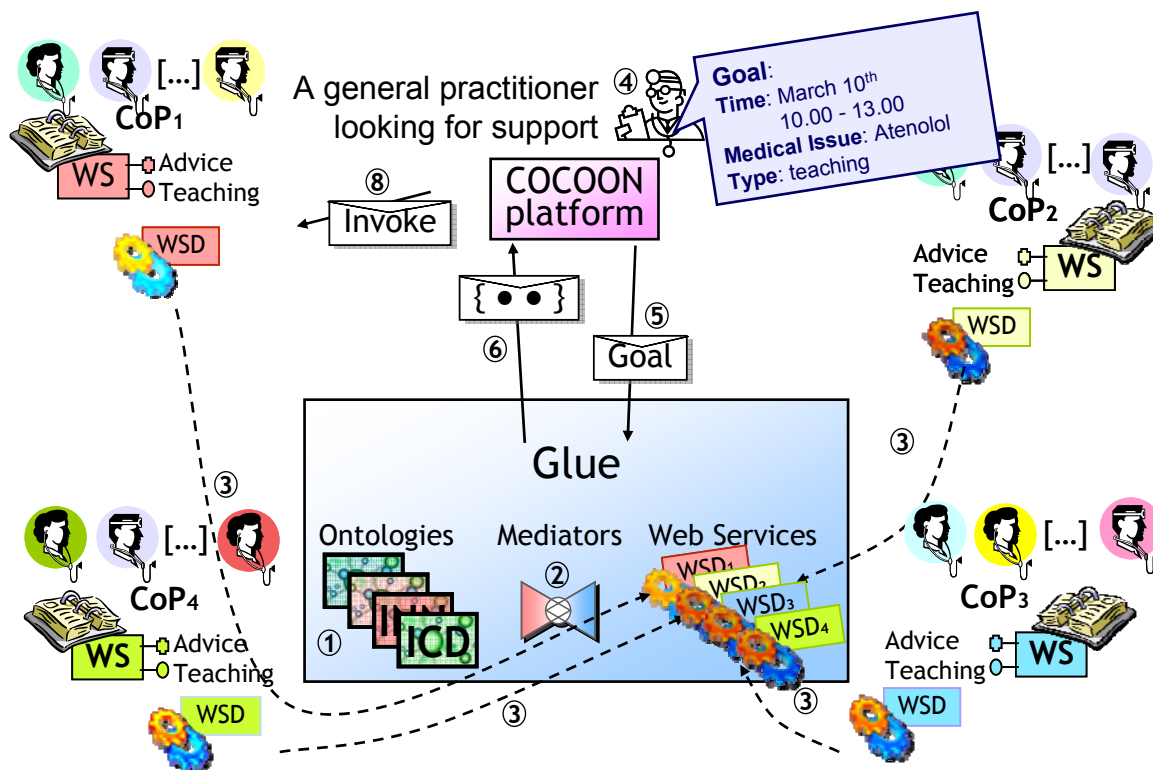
[...]
CoP$_1$
WS
Advice
Teaching
WSD

A general practitioner looking for support
④
Goal:
Time: March 10$^{th}$
10.00 - 13.00
Medical Issue: Atenolol
Type: teaching

[...]
CoP$_2$
Advice
Teaching
WS
WSD

⑧
Invoke
COCOON platform
{ ● ● }
⑥
⑤
Goal

Glue
Ontologies
①
INN
ICD
Mediators
②
Web Services
WSD$_1$
WSD$_2$
WSD$_3$
WSD$_4$

③
③
③
③

[...]
CoP$_4$
WS
Advice
Teaching
WSD

[...]
CoP$_3$
Advice
Teaching
WS
WSD